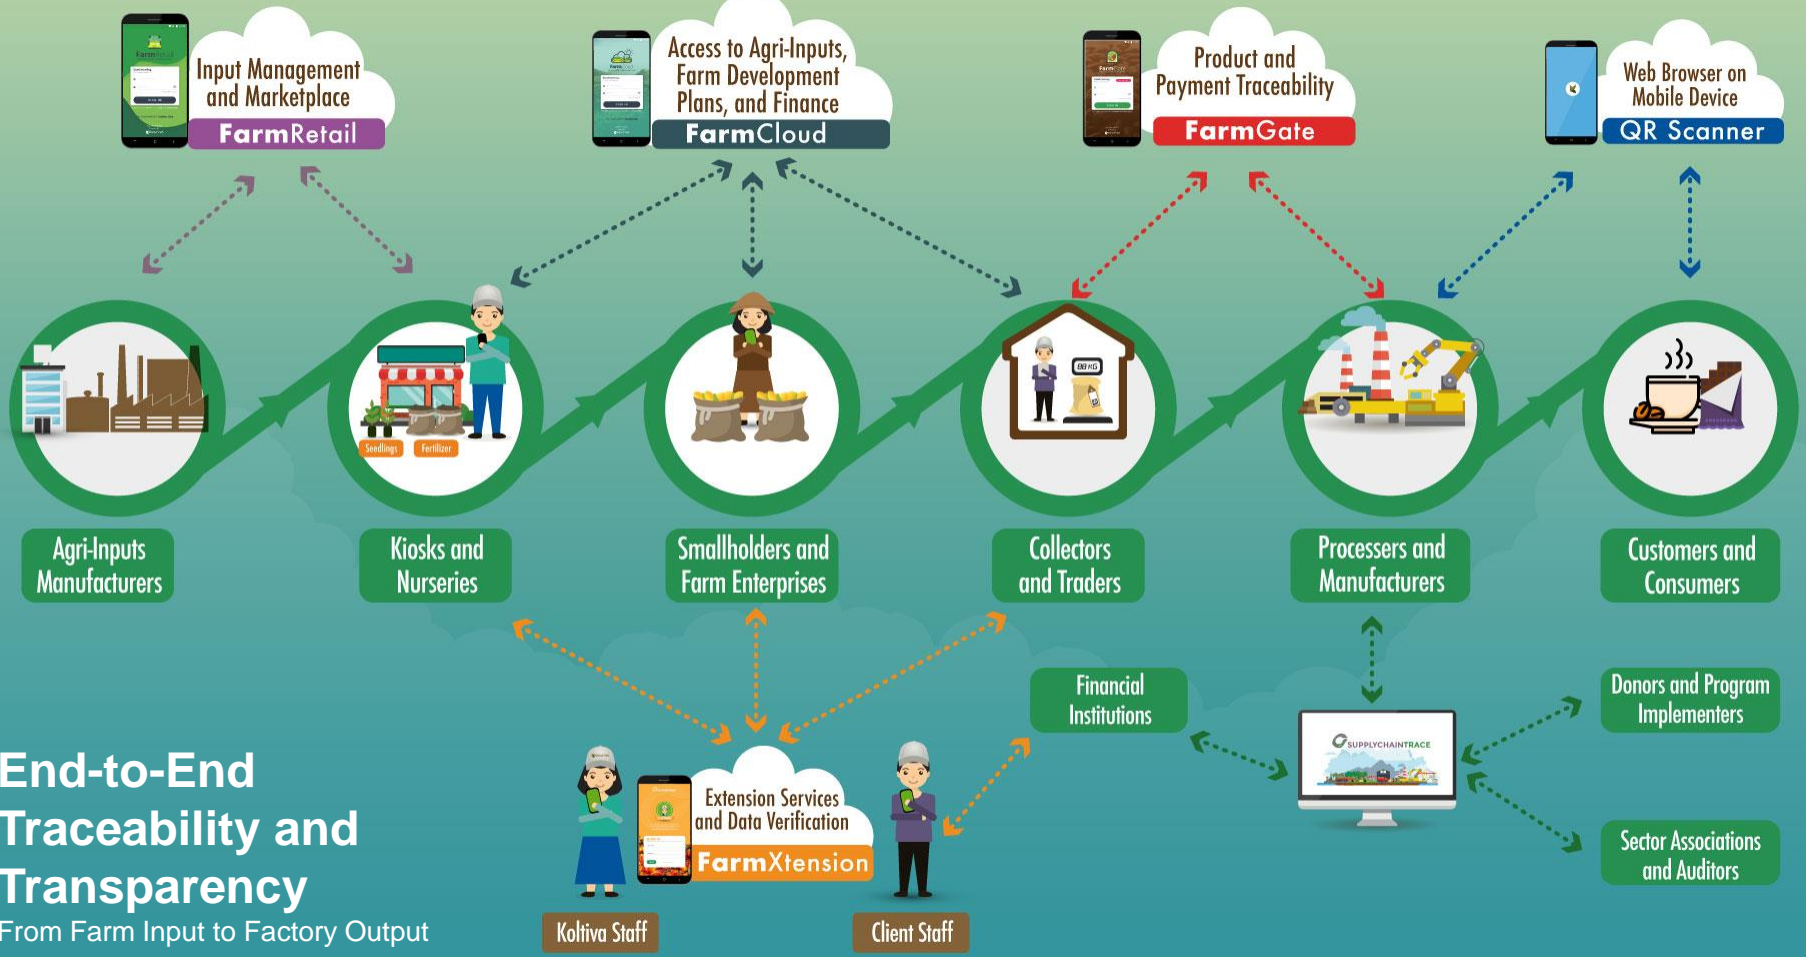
Input Management and Marketplace
FarmRetail

Access to Agri-Inputs, Farm Development Plans, and Finance
FarmCloud

Product and Payment Traceability
FarmGate

Web Browser on Mobile Device
QR Scanner

Seedlings Fertilizer

Agri-Inputs Manufacturers

Kiosks and Nurseries

Smallholders and Farm Enterprises

Collectors and Traders

Processers and Manufacturers

Customers and Consumers

Financial Institutions

Donors and Program Implementers

SUPPLYCHAINTRACE

Sector Associations and Auditors

End-to-End Traceability and Transparency
From Farm Input to Factory Output

Extension Services and Data Verification
FarmXtension

Koltiva Staff

Client Staff